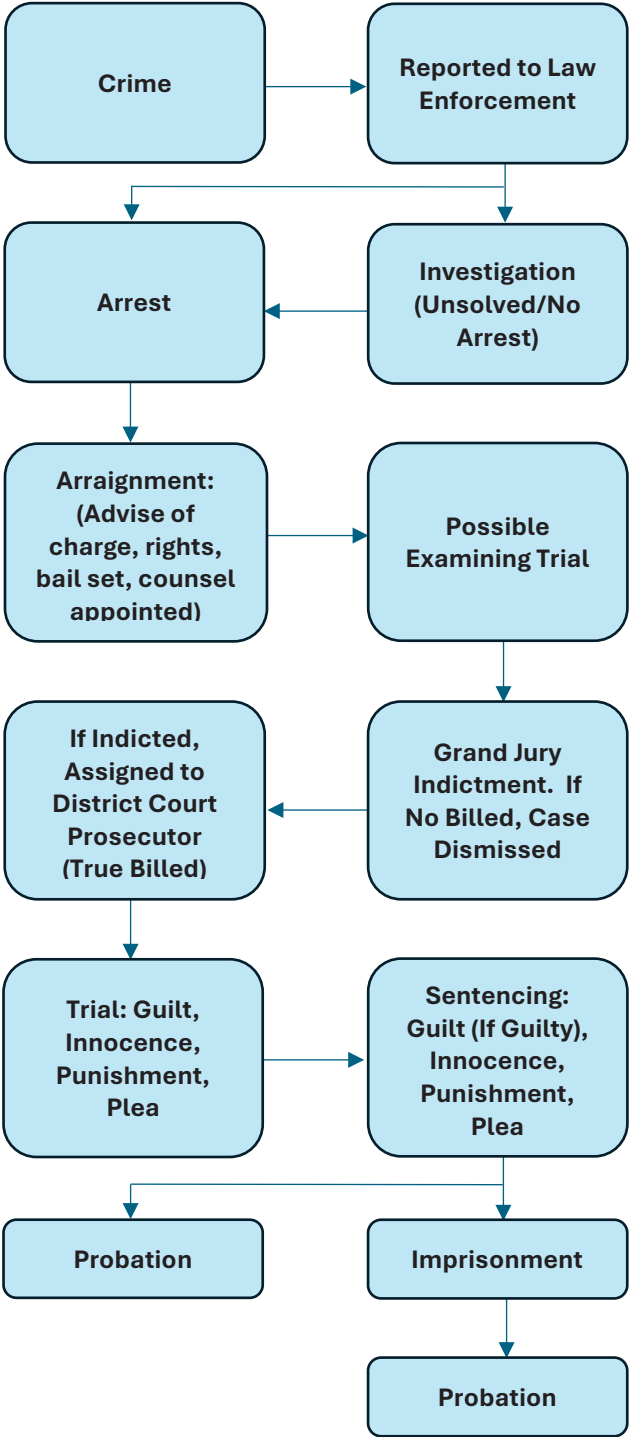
Crime

Reported to Law Enforcement

Arrest

Investigation (Unsolved/No Arrest)

Arraignment: (Advise of charge, rights, bail set, counsel appointed)

Possible Examining Trial

If Indicted, Assigned to District Court Prosecutor (True Billed)

Grand Jury Indictment. If No Billed, Case Dismissed

Trial: Guilt, Innocence, Punishment, Plea

Sentencing: Guilt (If Guilty), Innocence, Punishment, Plea

Probation

Imprisonment

Probation